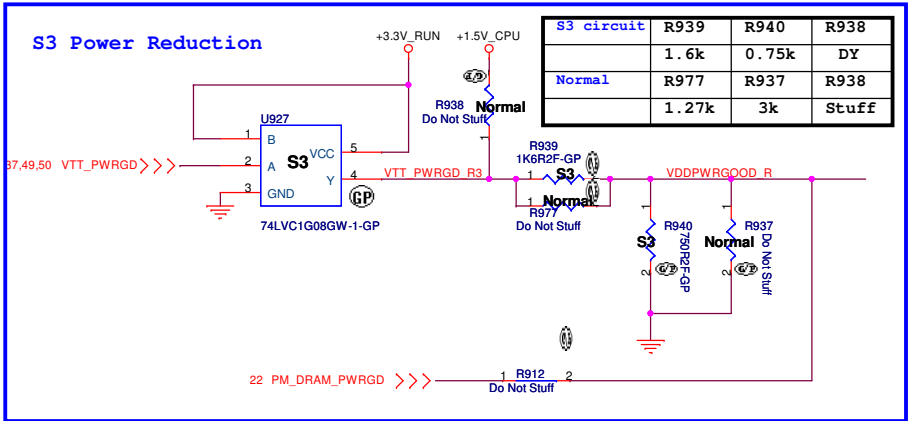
S3 Power Reduction

| S3 circuit | R939 | R940 | R938 |
|---|---|---|---|
| | 1.6k | 0.75k | DY |
| Normal | R977 | R937 | R938 |
| | 1.27k | 3k | Stuff |

+3.3V_RUN
+1.5V_CPU

U927
1 B
2 A
3 GND
VCC 5
Y 4
S3
74LVC1G08GW-1-GP
GP

37,49,50 VTT_PWRGD
VTT_PWRGD_R3

R938
Do Not Stuff
Normal

R939
1K6R2F-GP
S3
Normal
R977
Do Not Stuff

VDDPWRGOOD_R

R940
S3
750R2F-GP
R937
Normal
Do Not Stuff

22 PM_DRAM_PWRGD
1 R912 2
Do Not Stuff